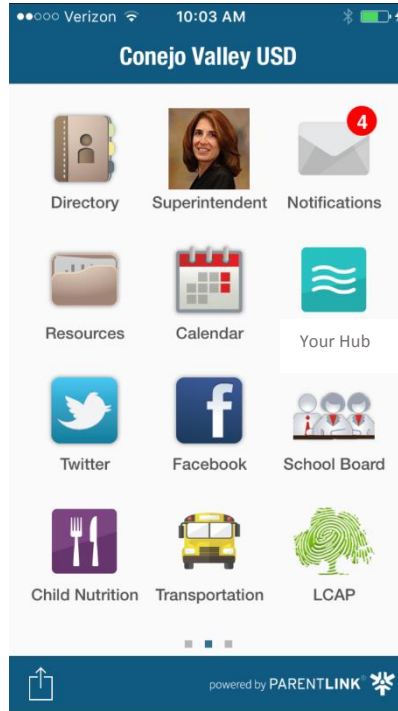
●●○○○ Verizon 10:03 AM

Conejo Valley USD

Directory
Superintendent
4
Notifications

Resources
Calendar
Your Hub

Twitter
Facebook
School Board

Child Nutrition
Transportation
LCAP

powered by PARENTLINK